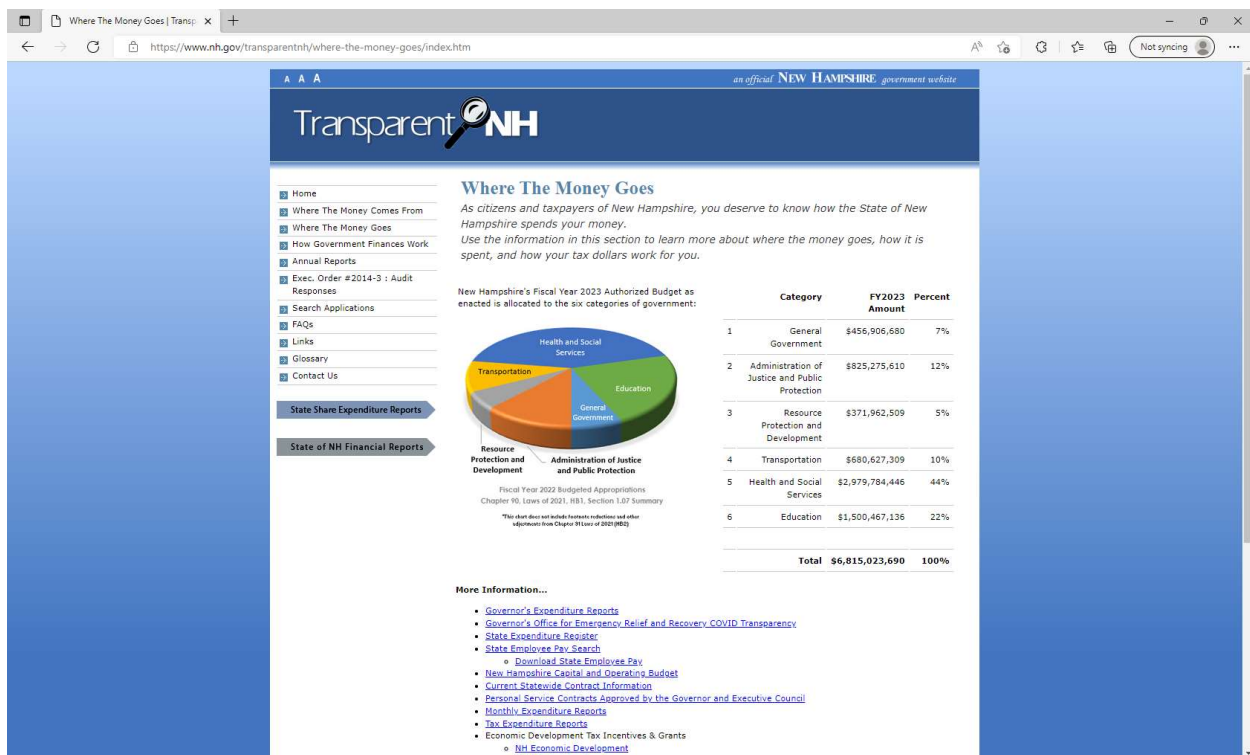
Where The Money Goes | Transp ×
https://www.nh.gov/transparentnh/where-the-money-goes/index.htm
Not syncing

A A A
an official NEW HAMPSHIRE government website

Transparent NH

Home
Where The Money Comes From
Where The Money Goes
How Government Finances Work
Annual Reports
Exec. Order #2014-3 : Audit Responses
Search Applications
FAQs
Links
Glossary
Contact Us

State Share Expenditure Reports

State of NH Financial Reports

Where The Money Goes

As citizens and taxpayers of New Hampshire, you deserve to know how the State of New Hampshire spends your money.
Use the information in this section to learn more about where the money goes, how it is spent, and how your tax dollars work for you.

New Hampshire's Fiscal Year 2023 Authorized Budget as enacted is allocated to the six categories of government:

Health and Social Services
Transportation
Education
General Government
Resource Protection and Development
Administration of Justice and Public Protection

Fiscal Year 2022 Budgeted Appropriations
Chapter 90, Laws of 2021, HB1, Section 1.07 Summary

*This chart does not include footnote reductions and other adjustments from Chapter 91 Laws of 2021 (HB2)

| | Category | FY2023 Amount | Percent |
|---|---|---|---|
| 1 | General Government | \$456,906,680 | 7% |
| 2 | Administration of Justice and Public Protection | \$825,275,610 | 12% |
| 3 | Resource Protection and Development | \$371,962,509 | 5% |
| 4 | Transportation | \$680,627,309 | 10% |
| 5 | Health and Social Services | \$2,979,784,446 | 44% |
| 6 | Education | \$1,500,467,136 | 22% |
| | Total | \$6,815,023,690 | 100% |

More Information...

• Governor's Expenditure Reports
• Governor's Office for Emergency Relief and Recovery COVID Transparency
• State Expenditure Register
• State Employee Pay Search
  o Download State Employee Pay
• New Hampshire Capital and Operating Budget
• Current Statewide Contract Information
• Personal Service Contracts Approved by the Governor and Executive Council
• Monthly Expenditure Reports
• Tax Expenditure Reports
• Economic Development Tax Incentives & Grants
  o NH Economic Development